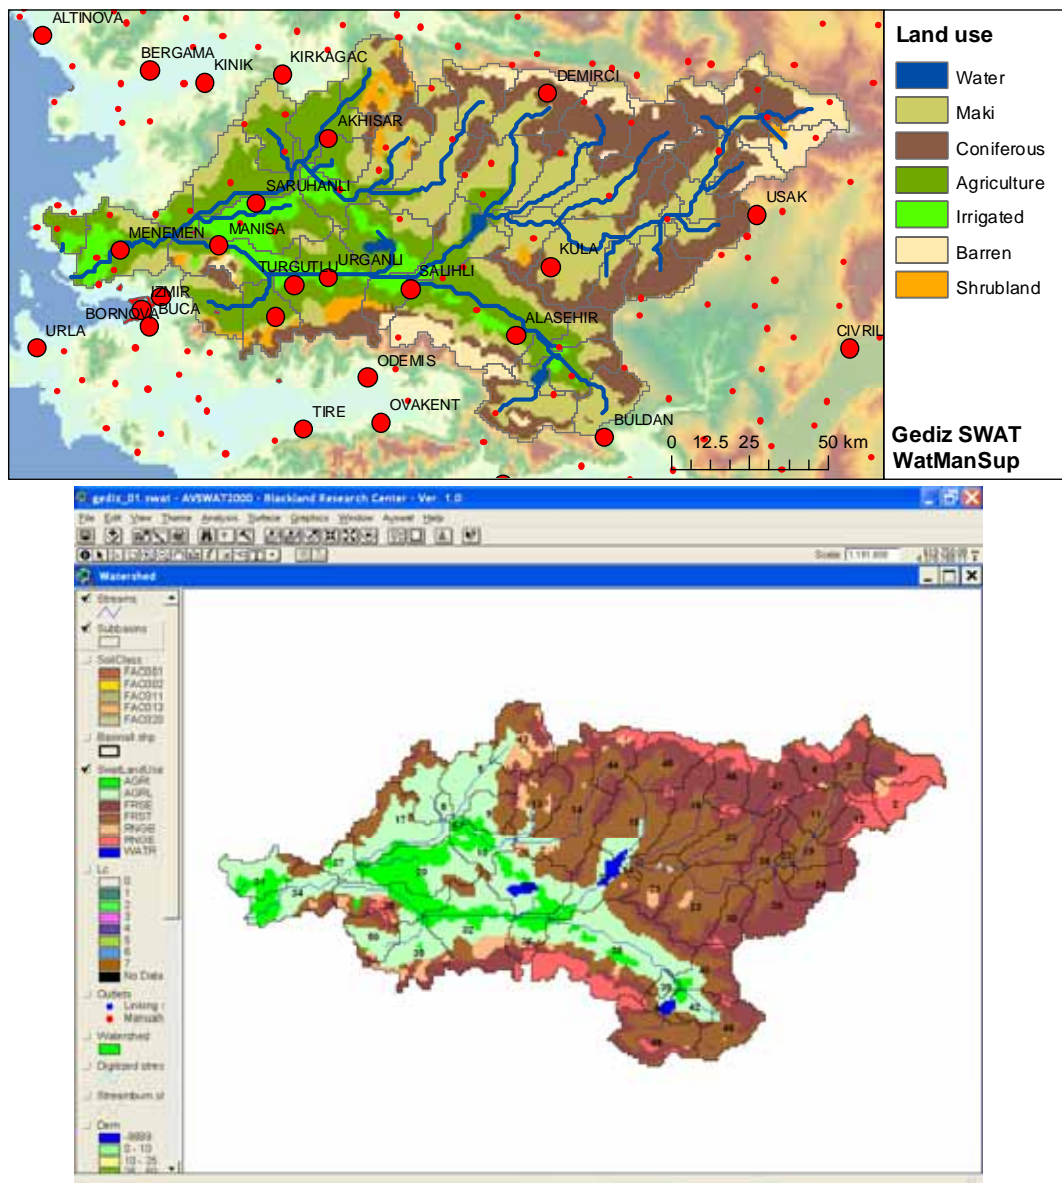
ALTINOVA
BERGAMA
KINIK
KIRKAGAC
DEMIRCI
AKHISAR
SARUHANLI
USAK
MENEMEN
MANISA
KULA
TURGUTLU
URGANLI
SALIHLI
IZMIR
BORNOVA
BUCA
URLA
ALASEHIR
CIVRIL
ODEMIS
TIRE
OVAKENT
BULDAN
0 12.5 25 50 km

Land use
Water
Maki
Coniferous
Agriculture
Irrigated
Barren
Shrubland

Gediz SWAT
WatManSup

gediz_01.swat - AVSWAT2000 - Blackland Research Center - Ver. 1.0
File Edit View Theme Analysis Surface Graphics Window Avswat Help
Scale 1:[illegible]
Watershed
Streams
Subbasins
SoilClass
FAO301
FAO302
FAO311
FAO313
FAO320
Basinall.shp
SwatLandUse
AGRI
AGRL
FRSE
FRST
RNGE
RNGB
WATR
Lc
0
1
2
3
4
5
6
7
No Data
Outlets
Linking
Manual
Watershed
Digitized stre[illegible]
Streamburn.sl
Dem
-9999
0 - 10
10 - 25
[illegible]